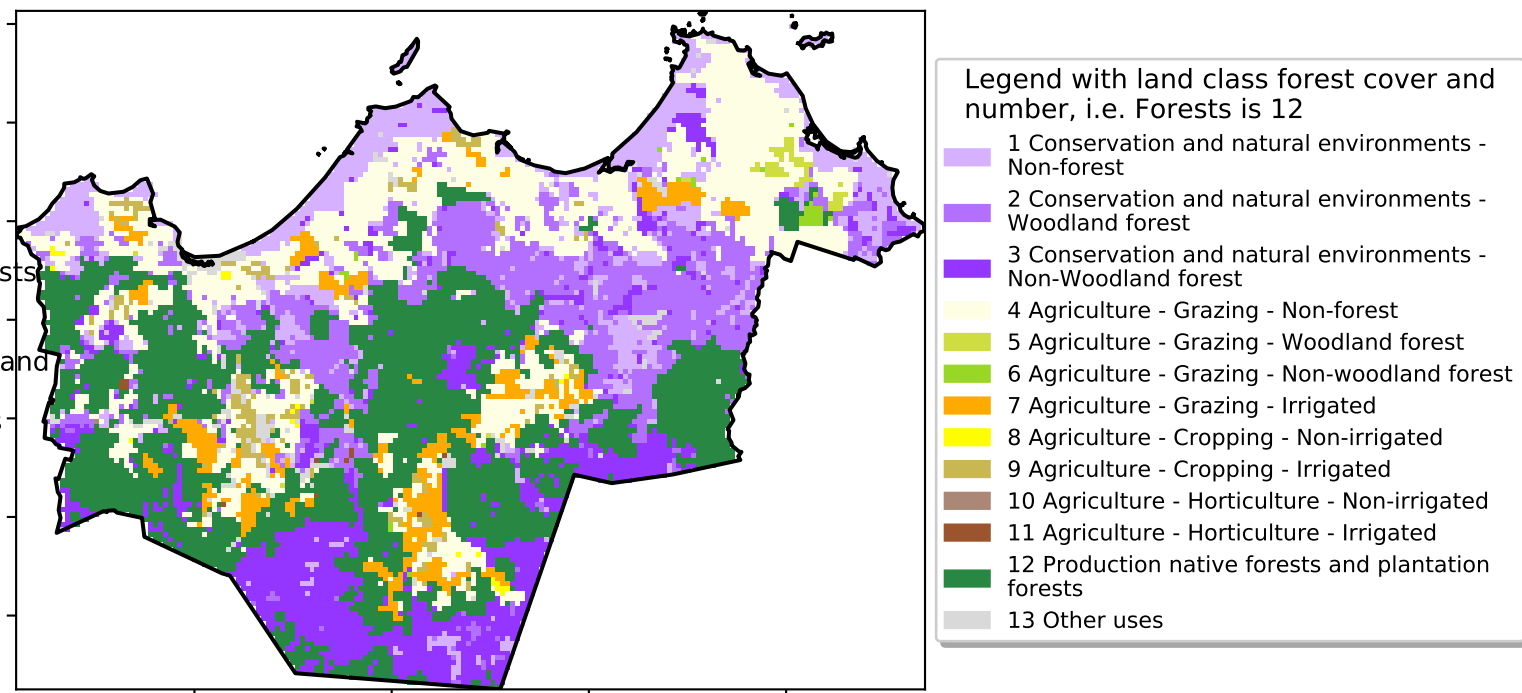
sts

and

Legend with land class forest cover and number, i.e. Forests is 12

1 Conservation and natural environments - Non-forest
2 Conservation and natural environments - Woodland forest
3 Conservation and natural environments - Non-Woodland forest
4 Agriculture - Grazing - Non-forest
5 Agriculture - Grazing - Woodland forest
6 Agriculture - Grazing - Non-woodland forest
7 Agriculture - Grazing - Irrigated
8 Agriculture - Cropping - Non-irrigated
9 Agriculture - Cropping - Irrigated
10 Agriculture - Horticulture - Non-irrigated
11 Agriculture - Horticulture - Irrigated
12 Production native forests and plantation forests
13 Other uses